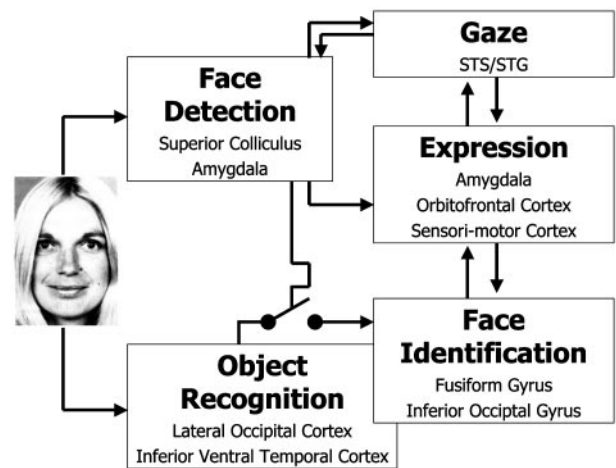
Face Detection
Superior Colliculus
Amygdala

Gaze
STS/STG

Expression
Amygdala
Orbitofrontal Cortex
Sensori-motor Cortex

Face Identification
Fusiform Gyrus
Inferior Occiptal Gyrus

Object Recognition
Lateral Occipital Cortex
Inferior Ventral Temporal Cortex